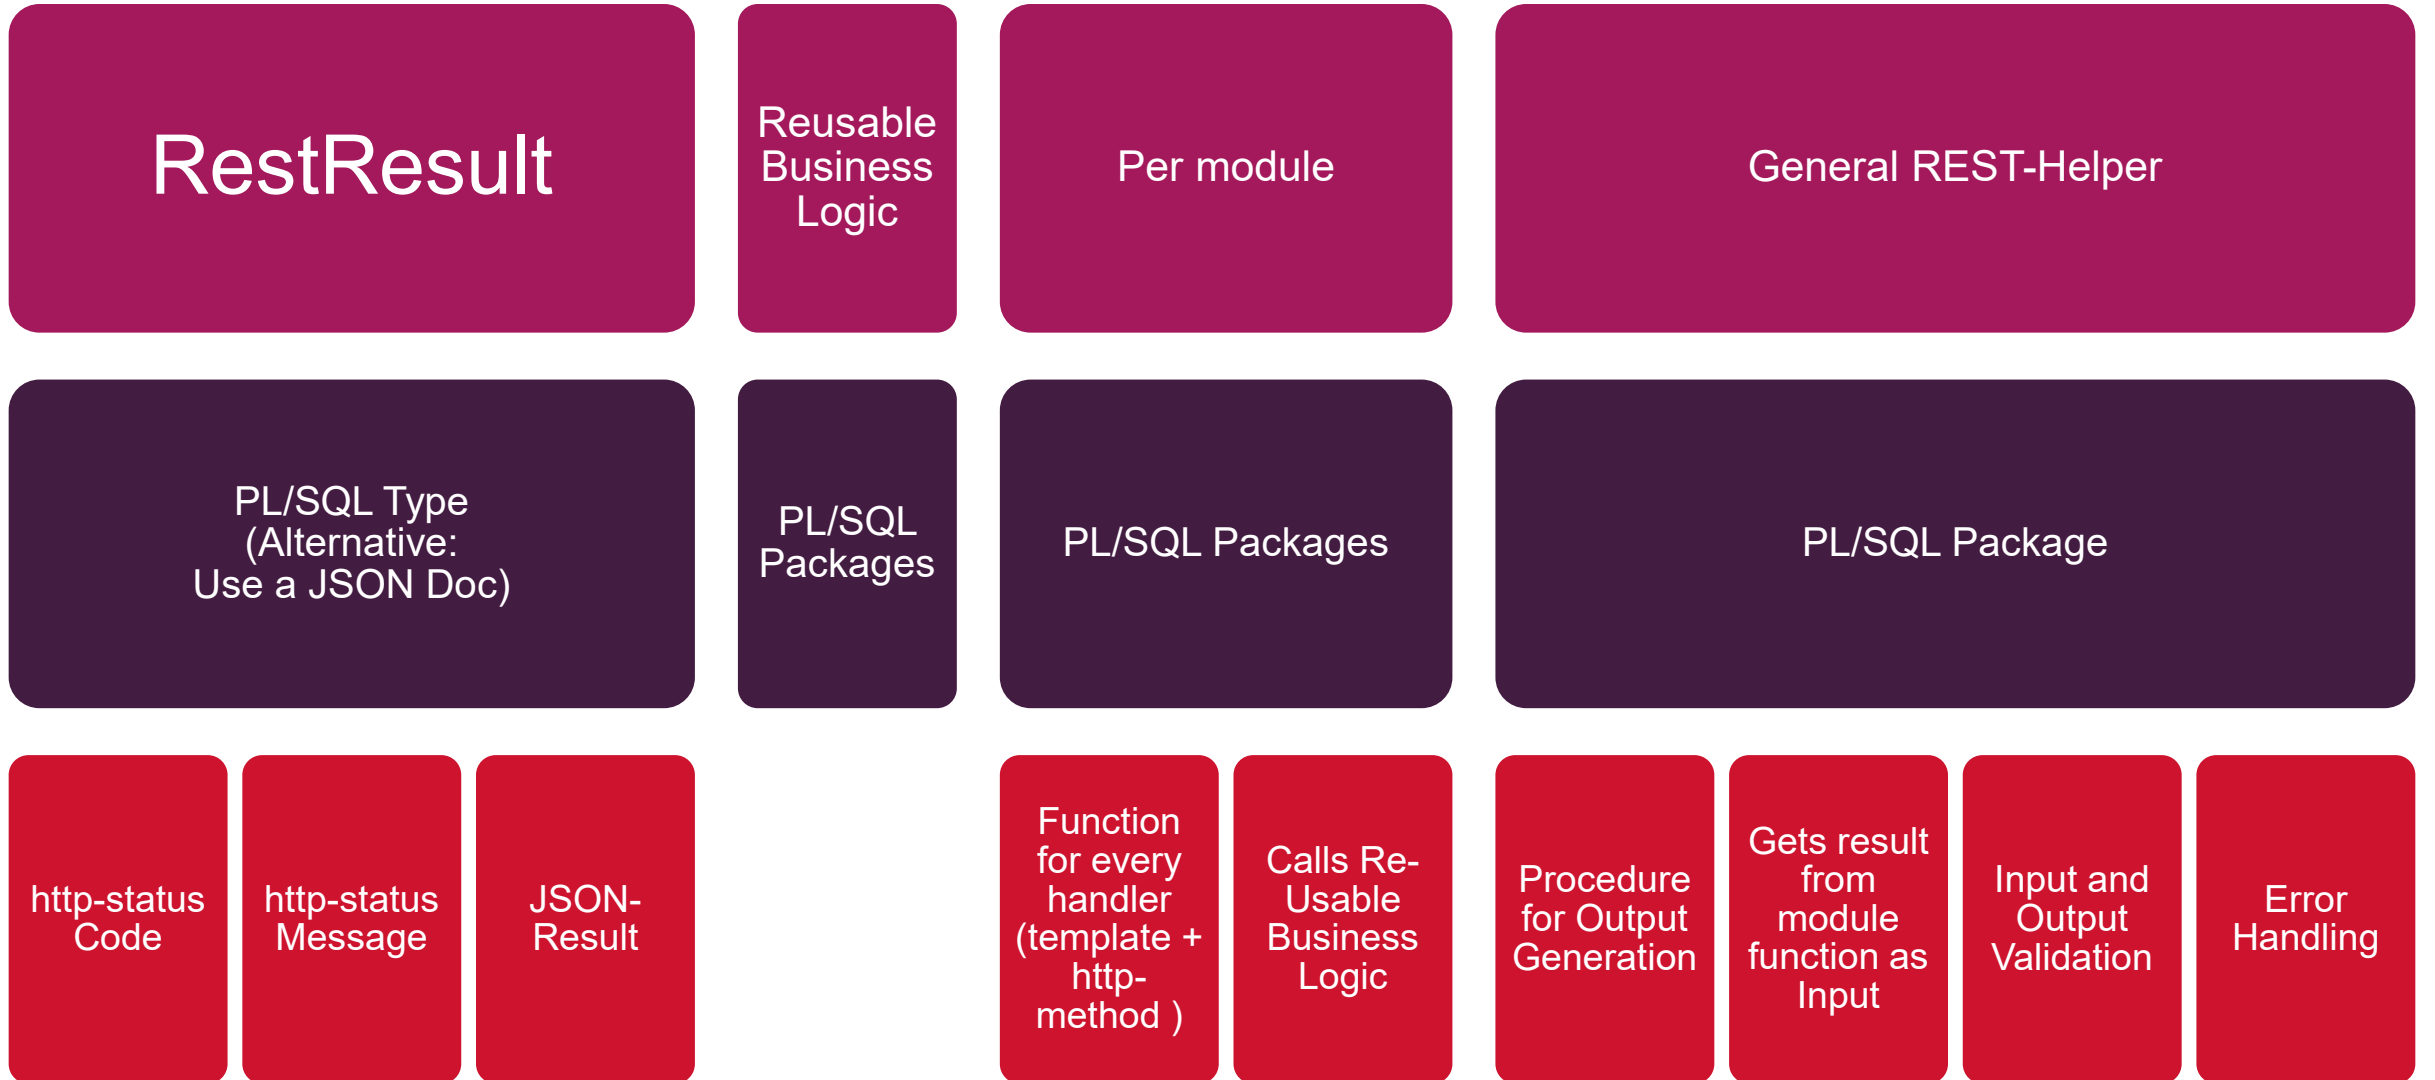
RestResult

Reusable Business Logic

Per module

General REST-Helper

PL/SQL Type (Alternative: Use a JSON Doc)

PL/SQL Packages

PL/SQL Packages

PL/SQL Package

http-status Code

http-status Message

JSON-Result

Function for every handler (template + http-method )

Calls Re-Usable Business Logic

Procedure for Output Generation

Gets result from module function as Input

Input and Output Validation

Error Handling